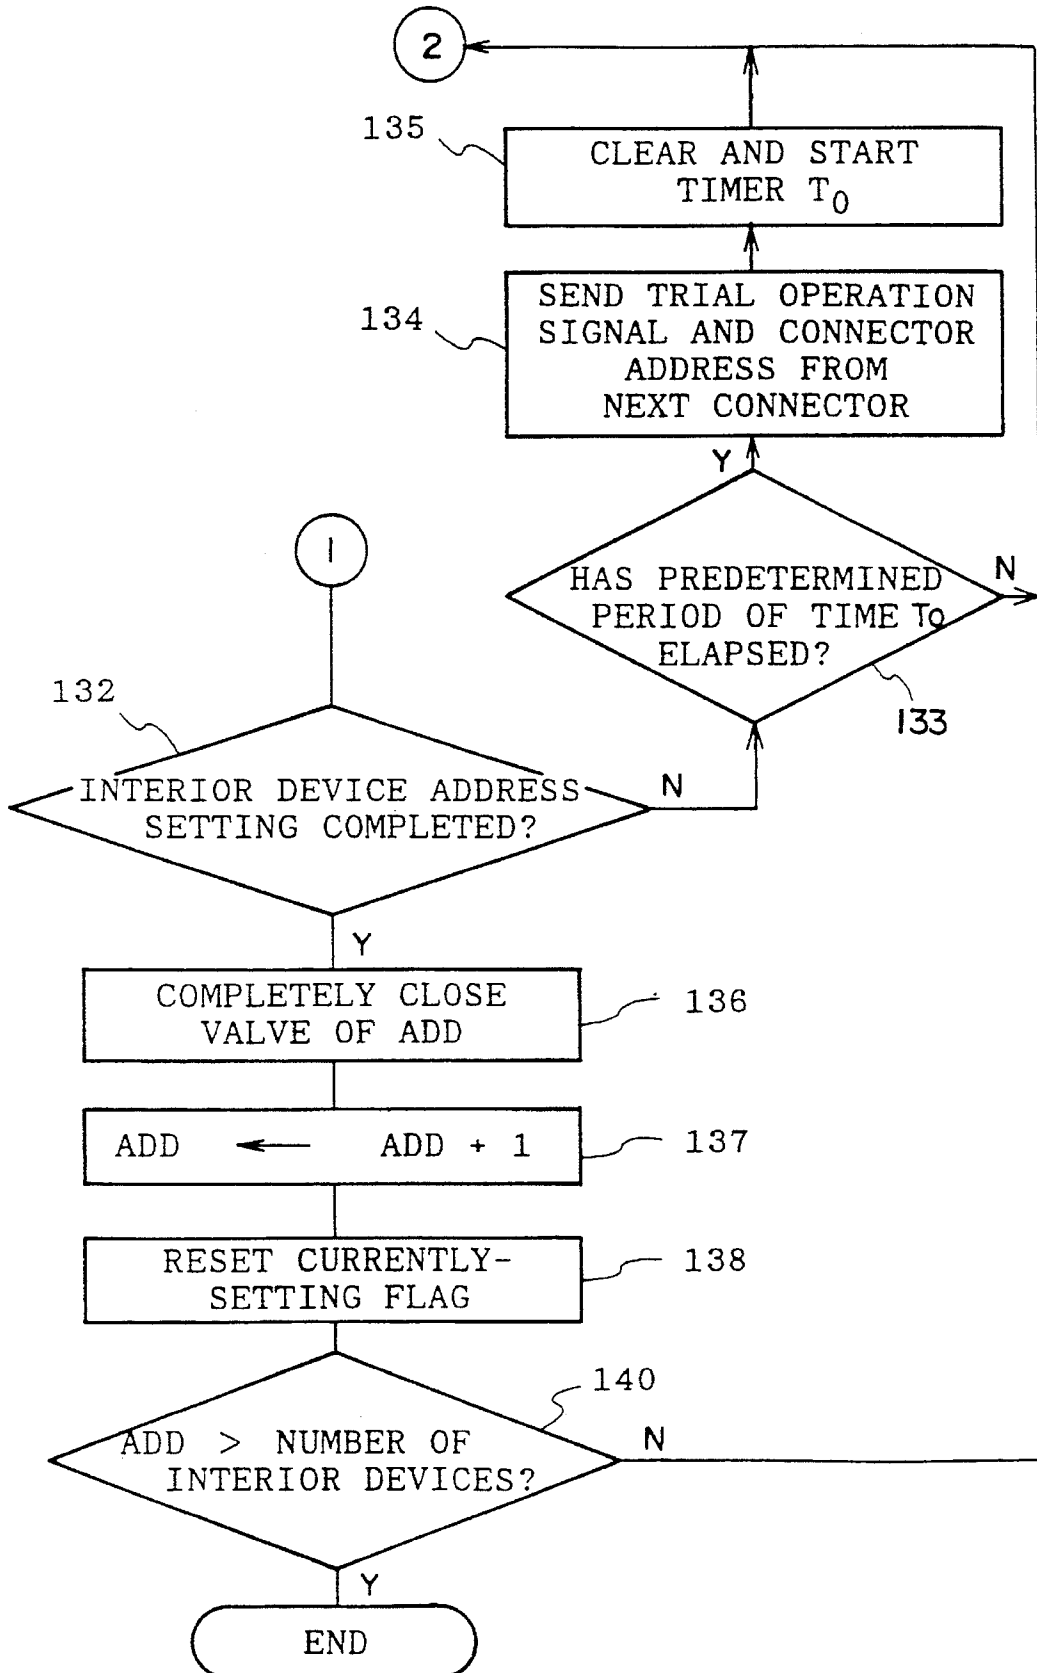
2

135

CLEAR AND START TIMER $T_0$

134

SEND TRIAL OPERATION SIGNAL AND CONNECTOR ADDRESS FROM NEXT CONNECTOR

Y

1

HAS PREDETERMINED PERIOD OF TIME $T_0$ ELAPSED?

N

133

132

INTERIOR DEVICE ADDRESS SETTING COMPLETED?

N

Y

COMPLETELY CLOSE VALVE OF ADD

136

ADD ← ADD + 1

137

RESET CURRENTLY-SETTING FLAG

138

140

ADD > NUMBER OF INTERIOR DEVICES?

N

Y

END